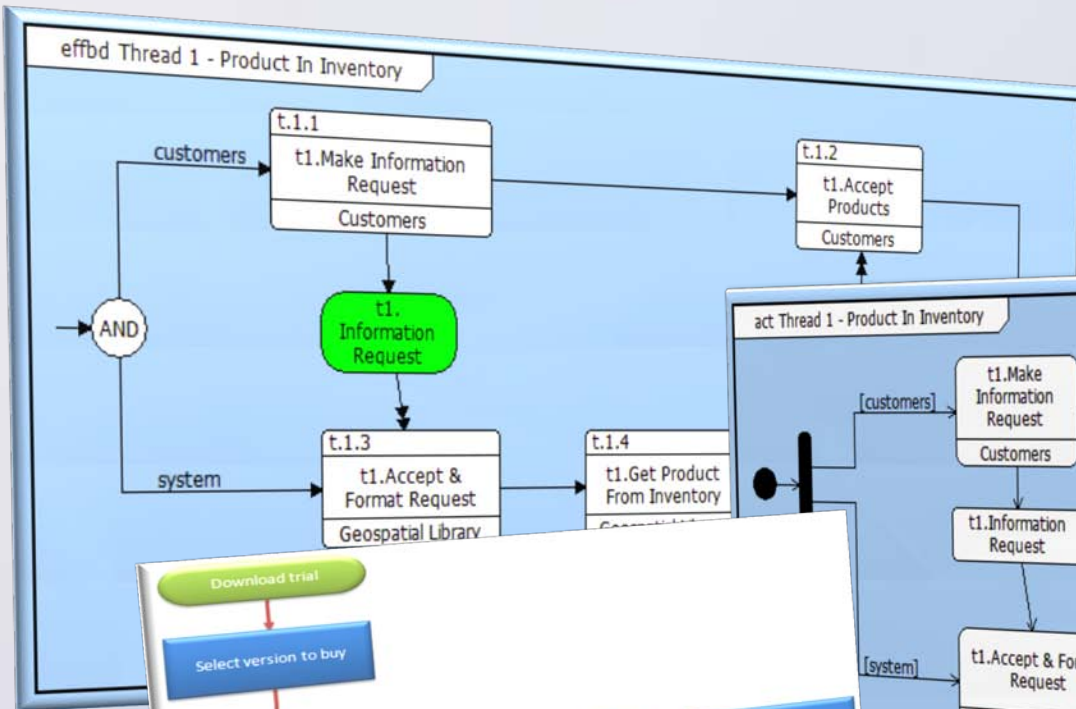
effbd Thread 1 - Product In Inventory

t.1.1
t1.Make Information Request
Customers

customers

t.1.2
t1.Accept Products
Customers

AND

t1. Information Request

t.1.3
t1.Accept & Format Request
Geospatial Library

system

t.1.4
t1.Get Product From Inventory
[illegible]

act Thread 1 - Product In Inventory

[customers]

t1.Make Information Request
Customers

t1.Information Request

[system]

t1.Accept & Fo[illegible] Request

Download trial

Select version to buy